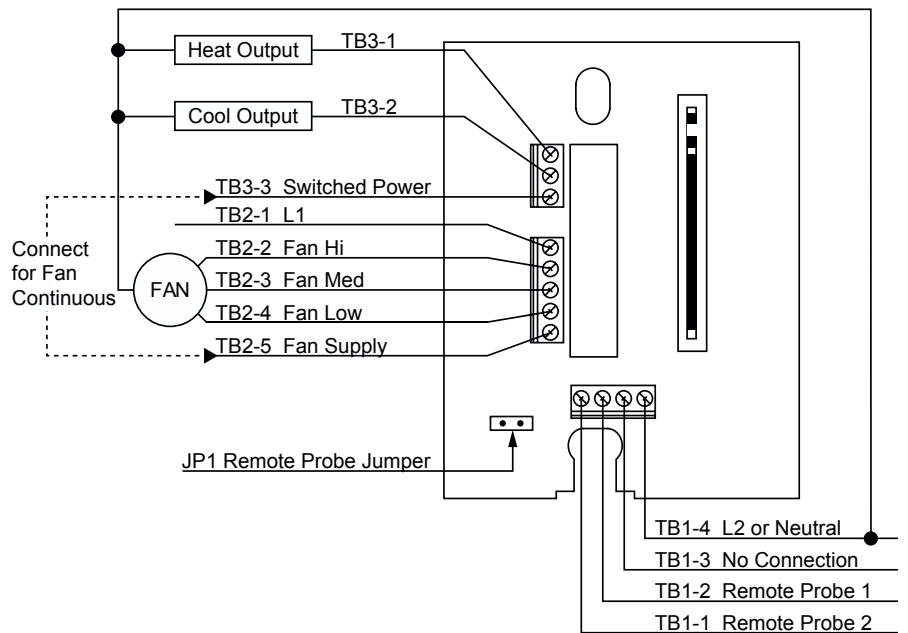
Heat Output
TB3-1
Cool Output
TB3-2
TB3-3 Switched Power
TB2-1 L1
Connect for Fan Continuous
TB2-2 Fan Hi
FAN
TB2-3 Fan Med
TB2-4 Fan Low
TB2-5 Fan Supply
JP1 Remote Probe Jumper
TB1-4 L2 or Neutral
TB1-3 No Connection
TB1-2 Remote Probe 1
TB1-1 Remote Probe 2